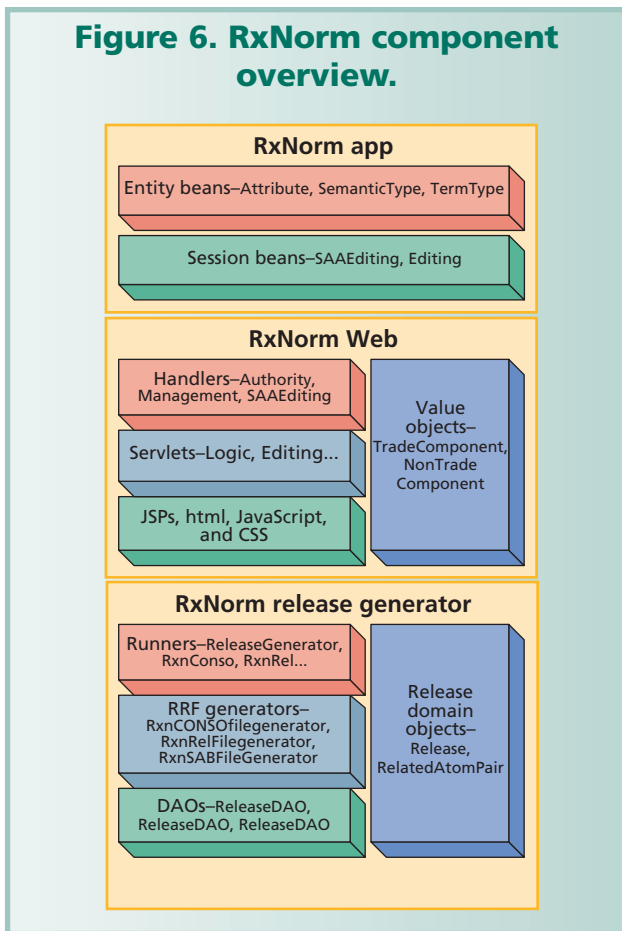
Figure 6. RxNorm component overview.

RxNorm app

Entity beans–Attribute, SemanticType, TermType

Session beans–SAAEditing, Editing

RxNorm Web

Handlers–Authority, Management, SAAEditing

Servlets–Logic, Editing...

JSPs, html, JavaScript, and CSS

Value objects–TradeComponent, NonTrade Component

RxNorm release generator

Runners–ReleaseGenerator, RxnConso, RxnRel...

RRF generators–RxnCONSOfilegenerator, RxnRelFilegenerator, RxnSABFileGenerator

DAOs–ReleaseDAO, ReleaseDAO, ReleaseDAO

Release domain objects–Release, RelatedAtomPair